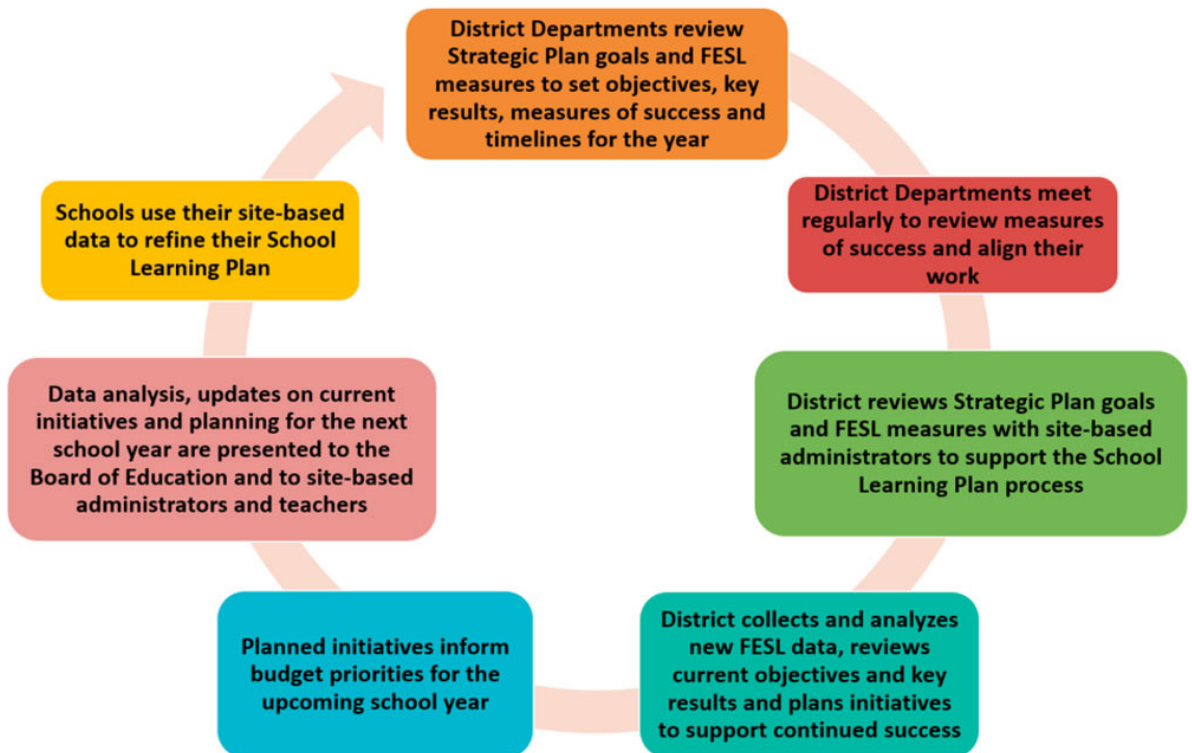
District Departments review Strategic Plan goals and FESL measures to set objectives, key results, measures of success and timelines for the year

District Departments meet regularly to review measures of success and align their work

District reviews Strategic Plan goals and FESL measures with site-based administrators to support the School Learning Plan process

District collects and analyzes new FESL data, reviews current objectives and key results and plans initiatives to support continued success

Planned initiatives inform budget priorities for the upcoming school year

Data analysis, updates on current initiatives and planning for the next school year are presented to the Board of Education and to site-based administrators and teachers

Schools use their site-based data to refine their School Learning Plan